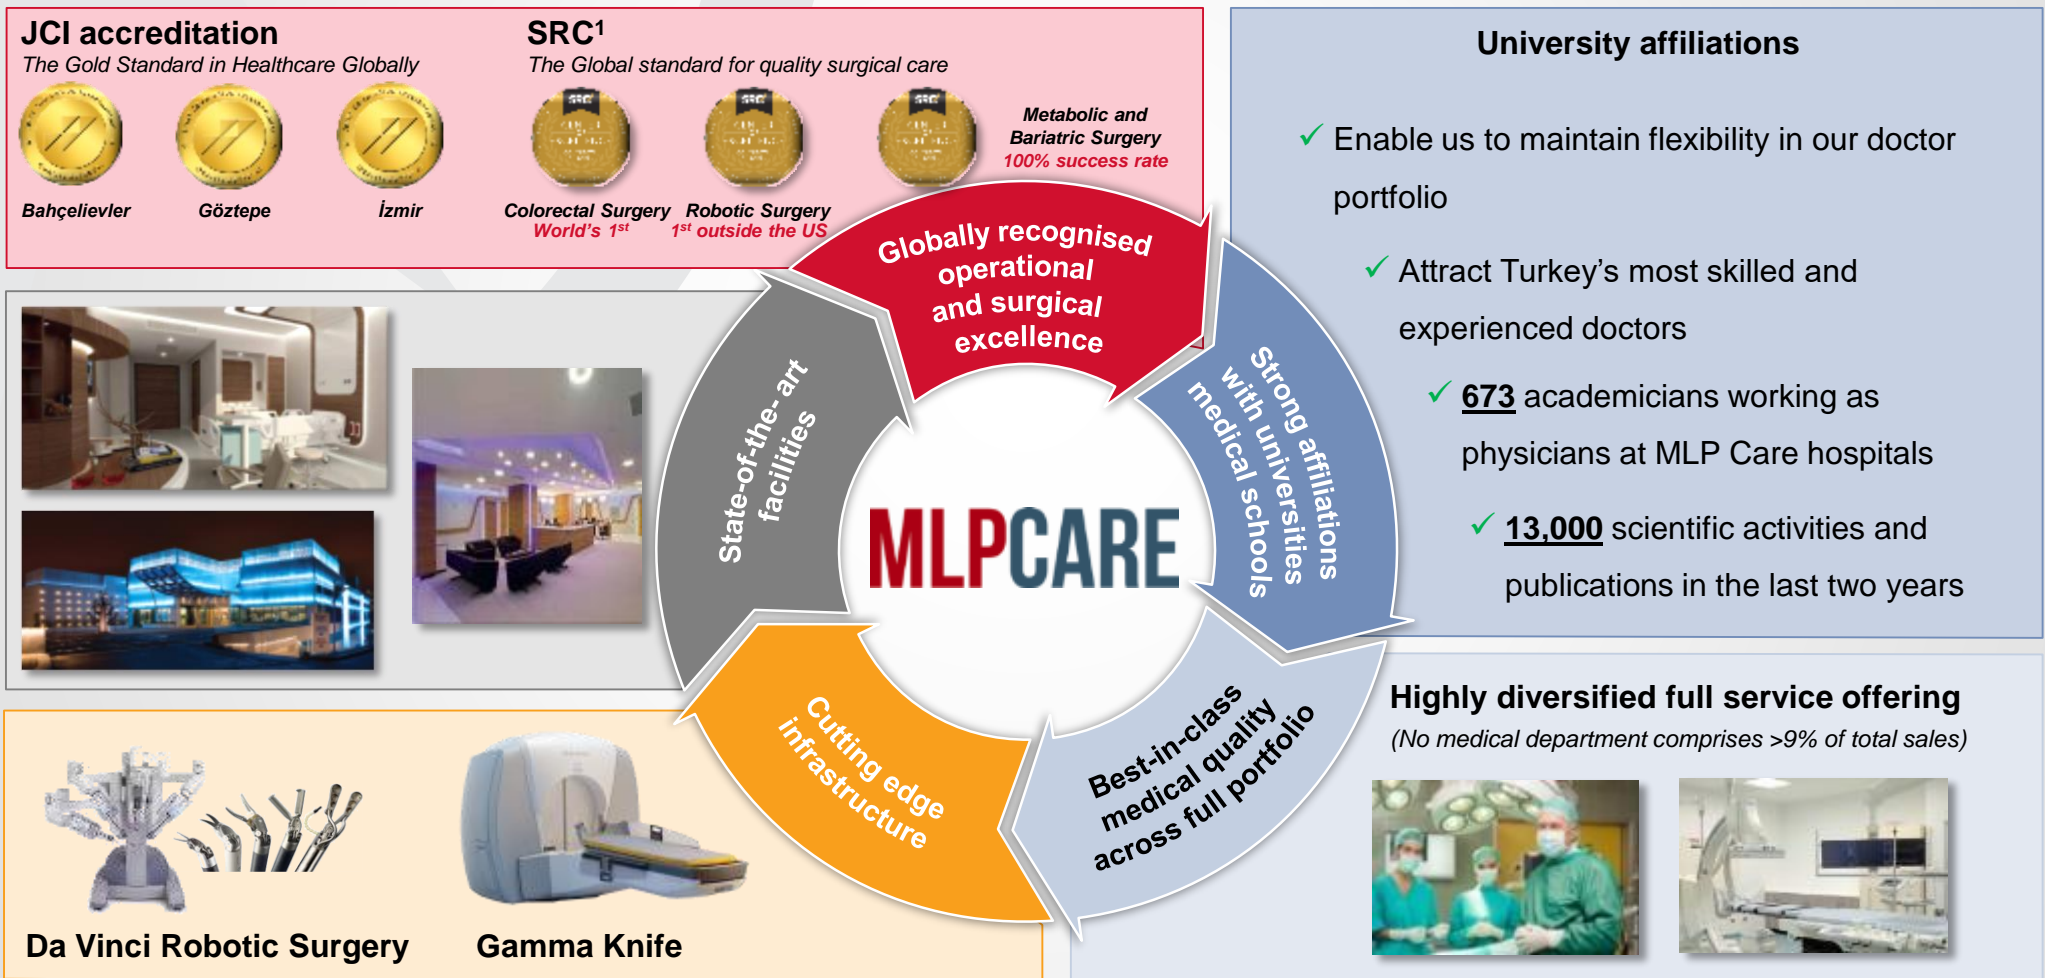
JCI accreditation
The Gold Standard in Healthcare Globally

SRC$^1$
The Global standard for quality surgical care

Bahçelievler

Göztepe

İzmir

Colorectal Surgery
World's 1$^{st}$

Robotic Surgery
1$^{st}$ outside the US

Metabolic and Bariatric Surgery
100% success rate

Globally recognised operational and surgical excellence

Strong affiliations with universities medical schools

Best-in-class medical quality across full portfolio

Cutting edge infrastructure

State-of-the- art facilities

MLPCARE

University affiliations

✓ Enable us to maintain flexibility in our doctor portfolio

✓ Attract Turkey's most skilled and experienced doctors

✓ 673 academicians working as physicians at MLP Care hospitals

✓ 13,000 scientific activities and publications in the last two years

Highly diversified full service offering
(No medical department comprises >9% of total sales)

Da Vinci Robotic Surgery

Gamma Knife